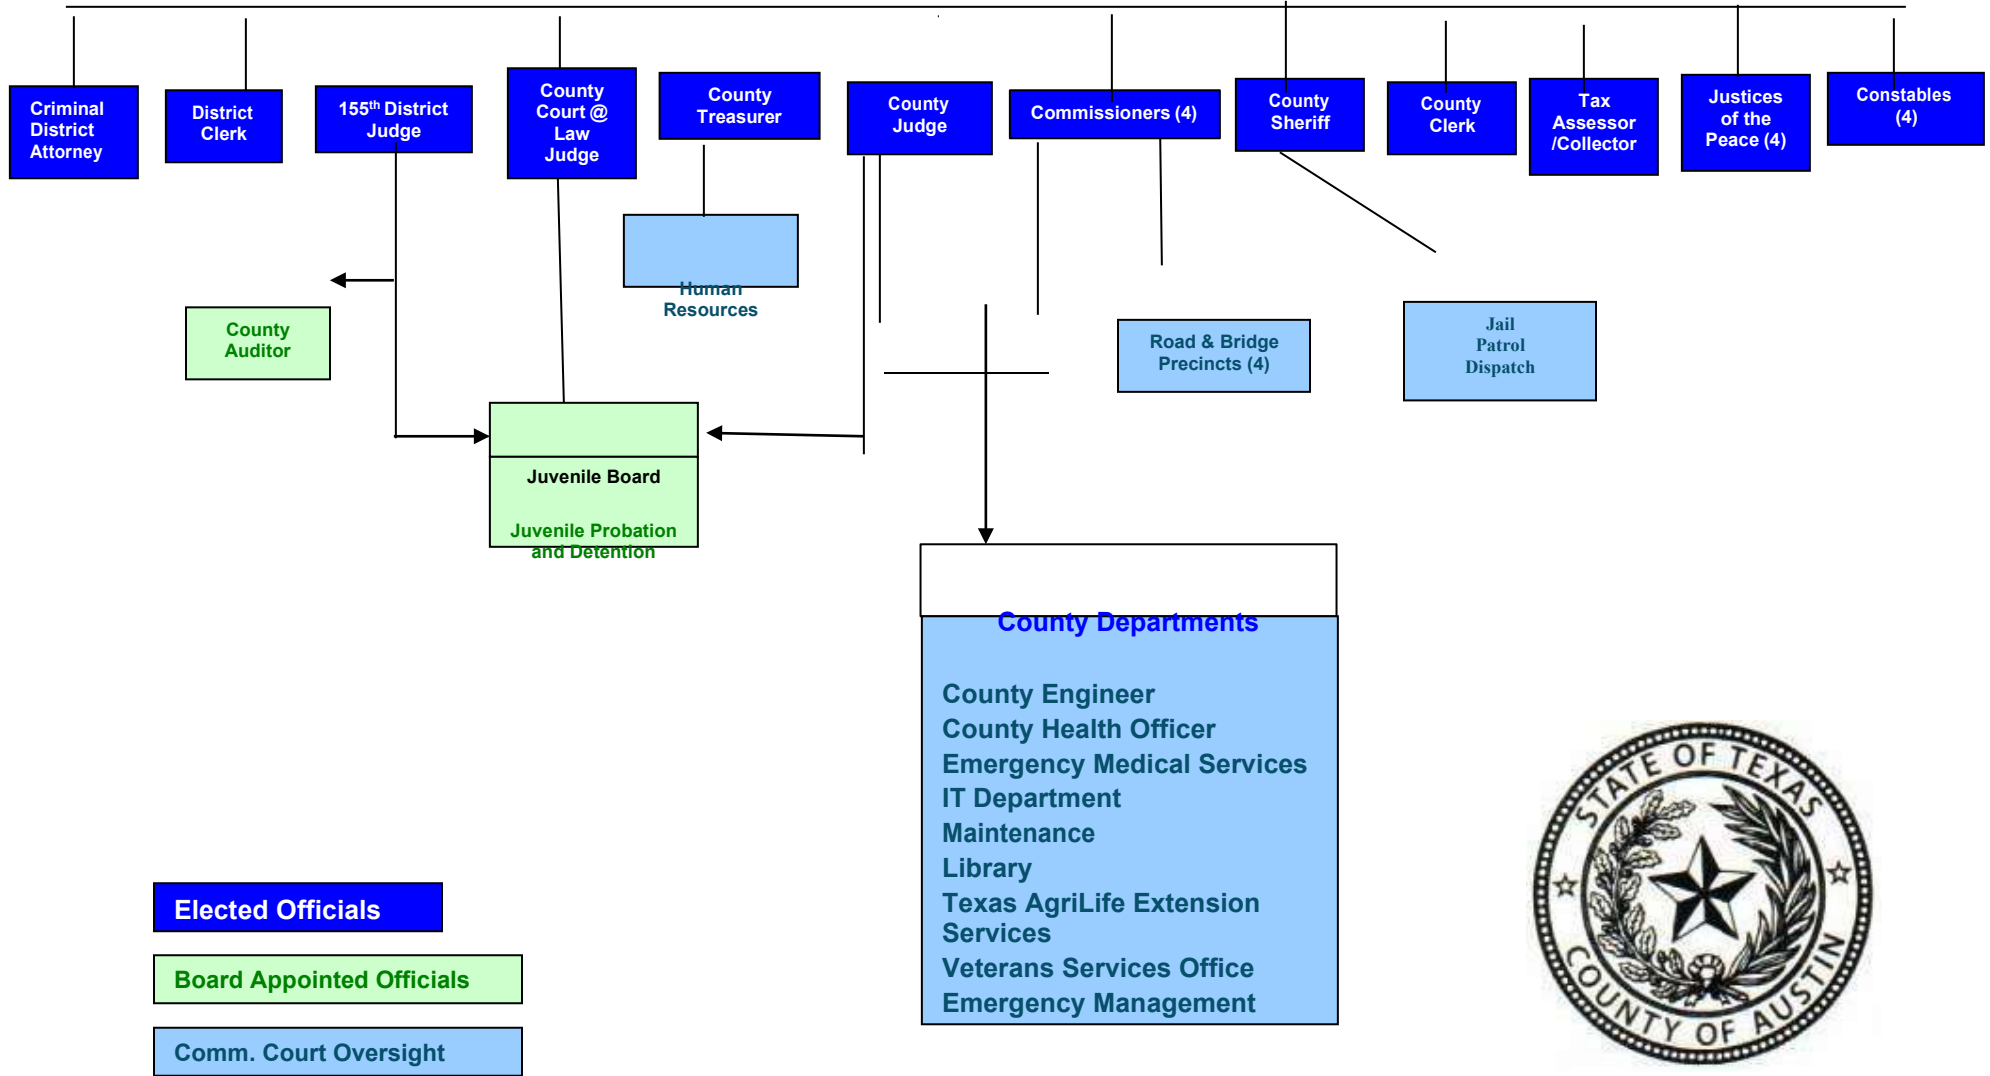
Criminal District Attorney

District Clerk

155$^{th}$ District Judge

County Court @ Law Judge

County Treasurer

County Judge

Commissioners (4)

County Sheriff

County Clerk

Tax Assessor /Collector

Justices of the Peace (4)

Constables (4)

Human Resources

County Auditor

Road & Bridge Precincts (4)

Jail Patrol Dispatch

Juvenile Board

Juvenile Probation and Detention

County Departments

County Engineer
County Health Officer
Emergency Medical Services
IT Department
Maintenance
Library
Texas AgriLife Extension Services
Veterans Services Office
Emergency Management

Elected Officials

Board Appointed Officials

Comm. Court Oversight

STATE OF TEXAS
COUNTY OF AUSTIN